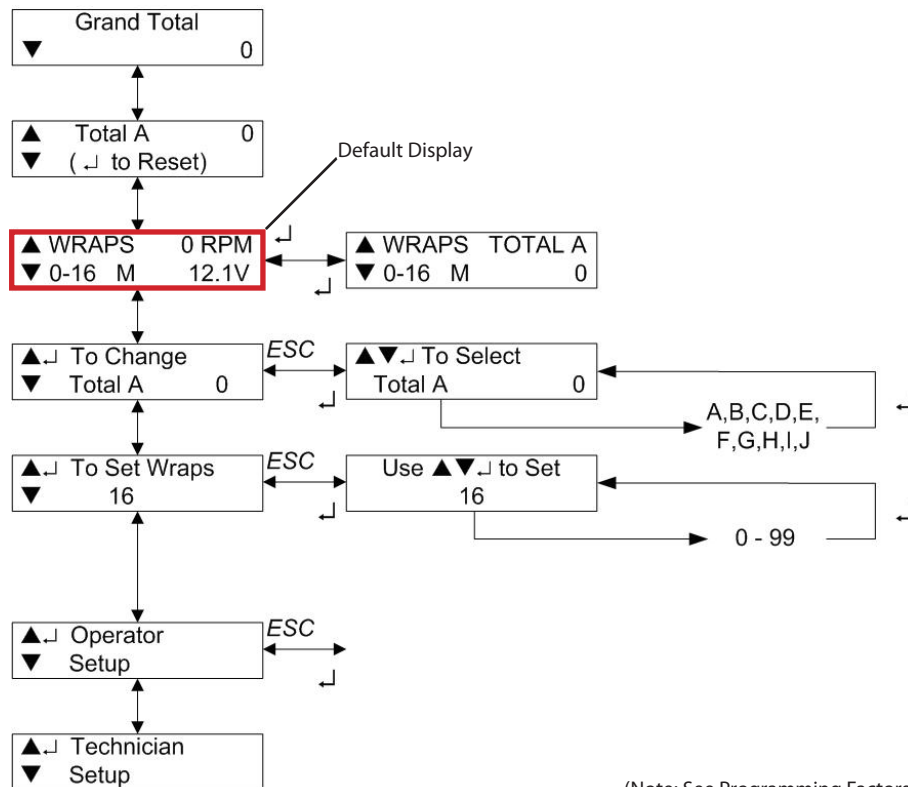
Grand Total
▼ 0

▲ Total A 0
▼ ( ↵ to Reset)

Default Display

▲ WRAPS 0 RPM
▼ 0-16 M 12.1V

↵

▲ WRAPS TOTAL A
▼ 0-16 M 0

↵

▲↵ To Change
▼ Total A 0

ESC

▲▼↵ To Select
Total A 0

↵

A,B,C,D,E,
F,G,H,I,J

▲↵ To Set Wraps
▼ 16

ESC

Use ▲▼↵ to Set
16

↵

0 - 99

▲↵ Operator
▼ Setup

ESC

↵

▲↵ Technician
▼ Setup

(Note: See Programming Factors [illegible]